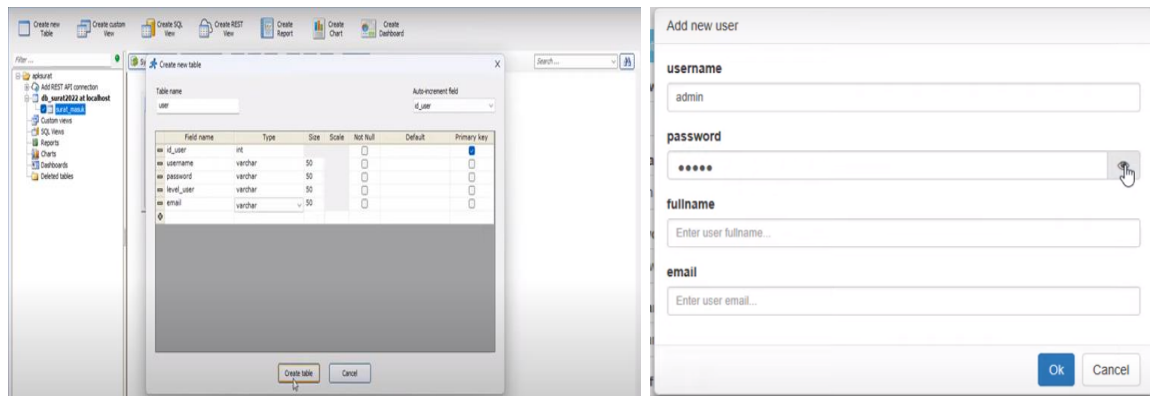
Create new Table
Create custom View
Create SQL View
Create REST View
Create Report
Create Chart
Create Dashboard

Filter ...
apksuret
Add REST API connection
db_surat2022 at localhost
surat_masuk
Custom views
SQL Views
Reports
Charts
Dashboards
Deleted tables

Search ...

Create new table

Table name
user

Auto-increment field
id_user

| Field name | Type | Size | Scale | Not Null | Default | Primary key |
|---|---|---|---|---|---|---|
| id_user | int | | | | | |
| username | varchar | 50 | | | | |
| password | varchar | 50 | | | | |
| level_user | varchar | 50 | | | | |
| email | varchar | 50 | | | | |

Create table
Cancel

Add new user

username
admin

password
•••••

fullname
Enter user fullname...

email
Enter user email...

Ok
Cancel